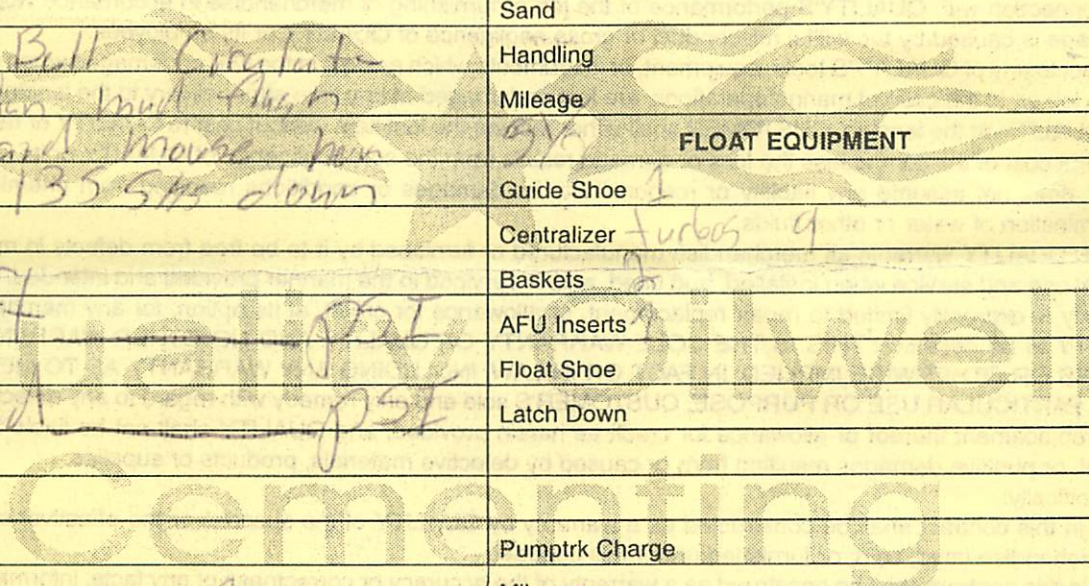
Ball Circulate
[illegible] mud flush
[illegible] Mouse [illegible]
135 Sks down

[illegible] PSI
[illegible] PSI

Sand
Handling
Mileage
8%
FLOAT EQUIPMENT
Guide Shoe 1
Centralizer turbos 9
Baskets
AFU Inserts
Float Shoe
Latch Down
Pumptrk Charge
Mi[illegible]

Dalvoilwell
Cementing